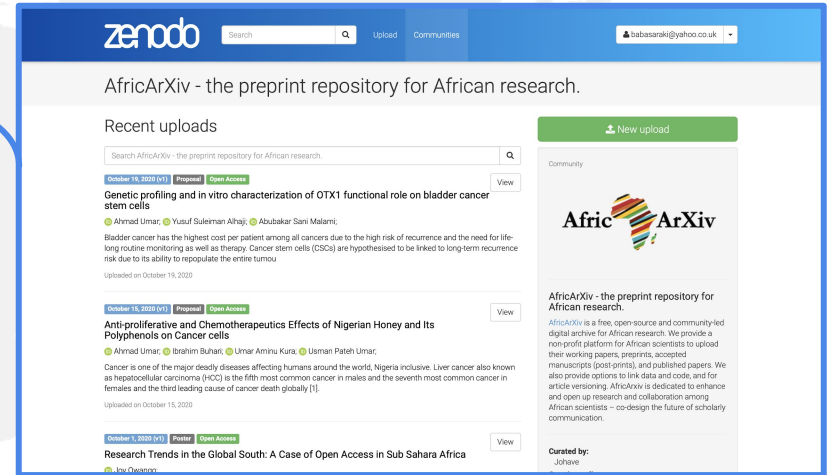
zenodo

Search

Upload Communities

babasaraki@yahoo.co.uk

AfricArXiv - the preprint repository for African research.

Recent uploads

Search AfricArXiv - the preprint repository for African research.

October 19, 2020 (v1) Proposal Open Access

View

Genetic profiling and in vitro characterization of OTX1 functional role on bladder cancer stem cells

Ahmad Umar; Yusuf Suleiman Alhaji; Abubakar Sani Malami;

Bladder cancer has the highest cost per patient among all cancers due to the high risk of recurrence and the need for life-long routine monitoring as well as therapy. Cancer stem cells (CSCs) are hypothesised to be linked to long-term recurrence risk due to its ability to repopulate the entire tumou

Uploaded on October 19, 2020

October 15, 2020 (v1) Proposal Open Access

View

Anti-proliferative and Chemotherapeutics Effects of Nigerian Honey and Its Polyphenols on Cancer cells

Ahmad Umar; Ibrahim Buhari; Umar Aminu Kura; Usman Pateh Umar;

Cancer is one of the major deadly diseases affecting humans around the world, Nigeria inclusive. Liver cancer also known as hepatocellular carcinoma (HCC) is the fifth most common cancer in males and the seventh most common cancer in females and the third leading cause of cancer death globally [1].

Uploaded on October 15, 2020

October 1, 2020 (v1) Poster Open Access

View

Research Trends in the Global South: A Case of Open Access in Sub Sahara Africa

Joy Owango;

New upload

Community

Afric ArXiv

AfricArXiv - the preprint repository for African research.

AfricArXiv is a free, open-source and community-led digital archive for African research. We provide a non-profit platform for African scientists to upload their working papers, preprints, accepted manuscripts (post-prints), and published papers. We also provide options to link data and code, and for article versioning. AfricArXiv is dedicated to enhance and open up research and collaboration among African scientists – co-design the future of scholarly communication.

Curated by:
Johave